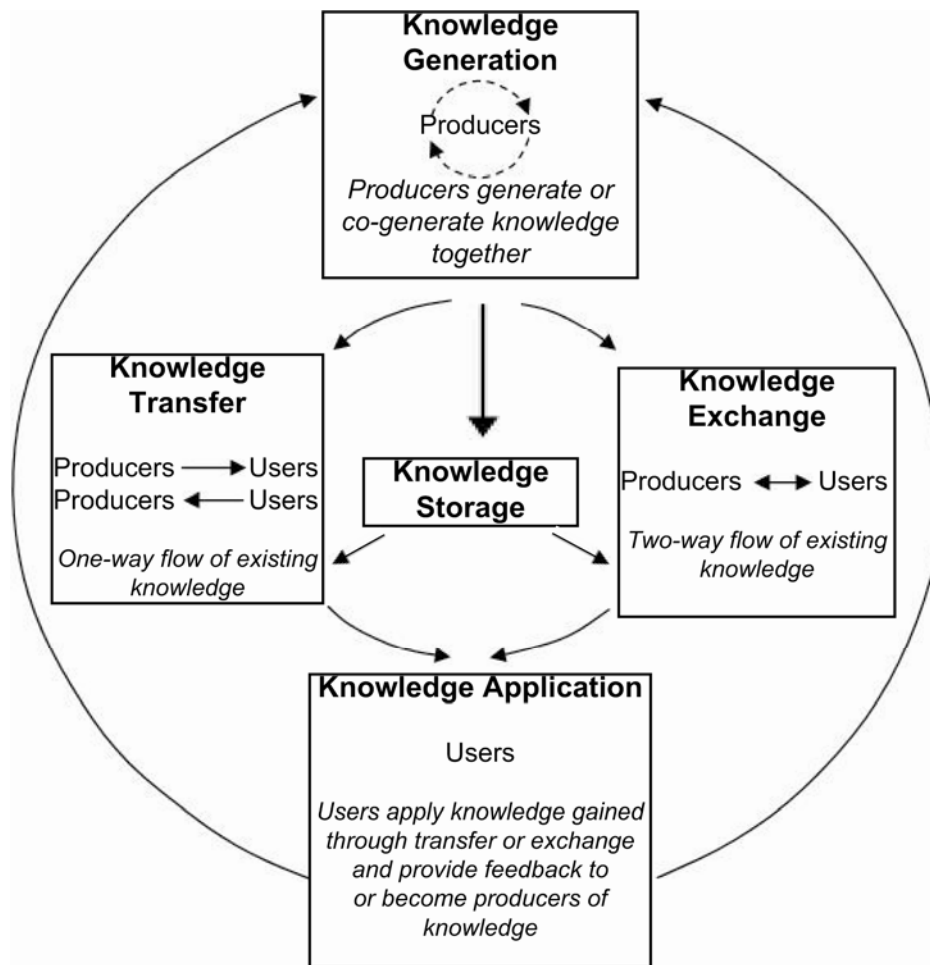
Knowledge Generation

Producers

Producers generate or co-generate knowledge together

Knowledge Transfer

Producers → Users
Producers ← Users

One-way flow of existing knowledge

Knowledge Storage

Knowledge Exchange

Producers ↔ Users

Two-way flow of existing knowledge

Knowledge Application

Users

Users apply knowledge gained through transfer or exchange and provide feedback to or become producers of knowledge